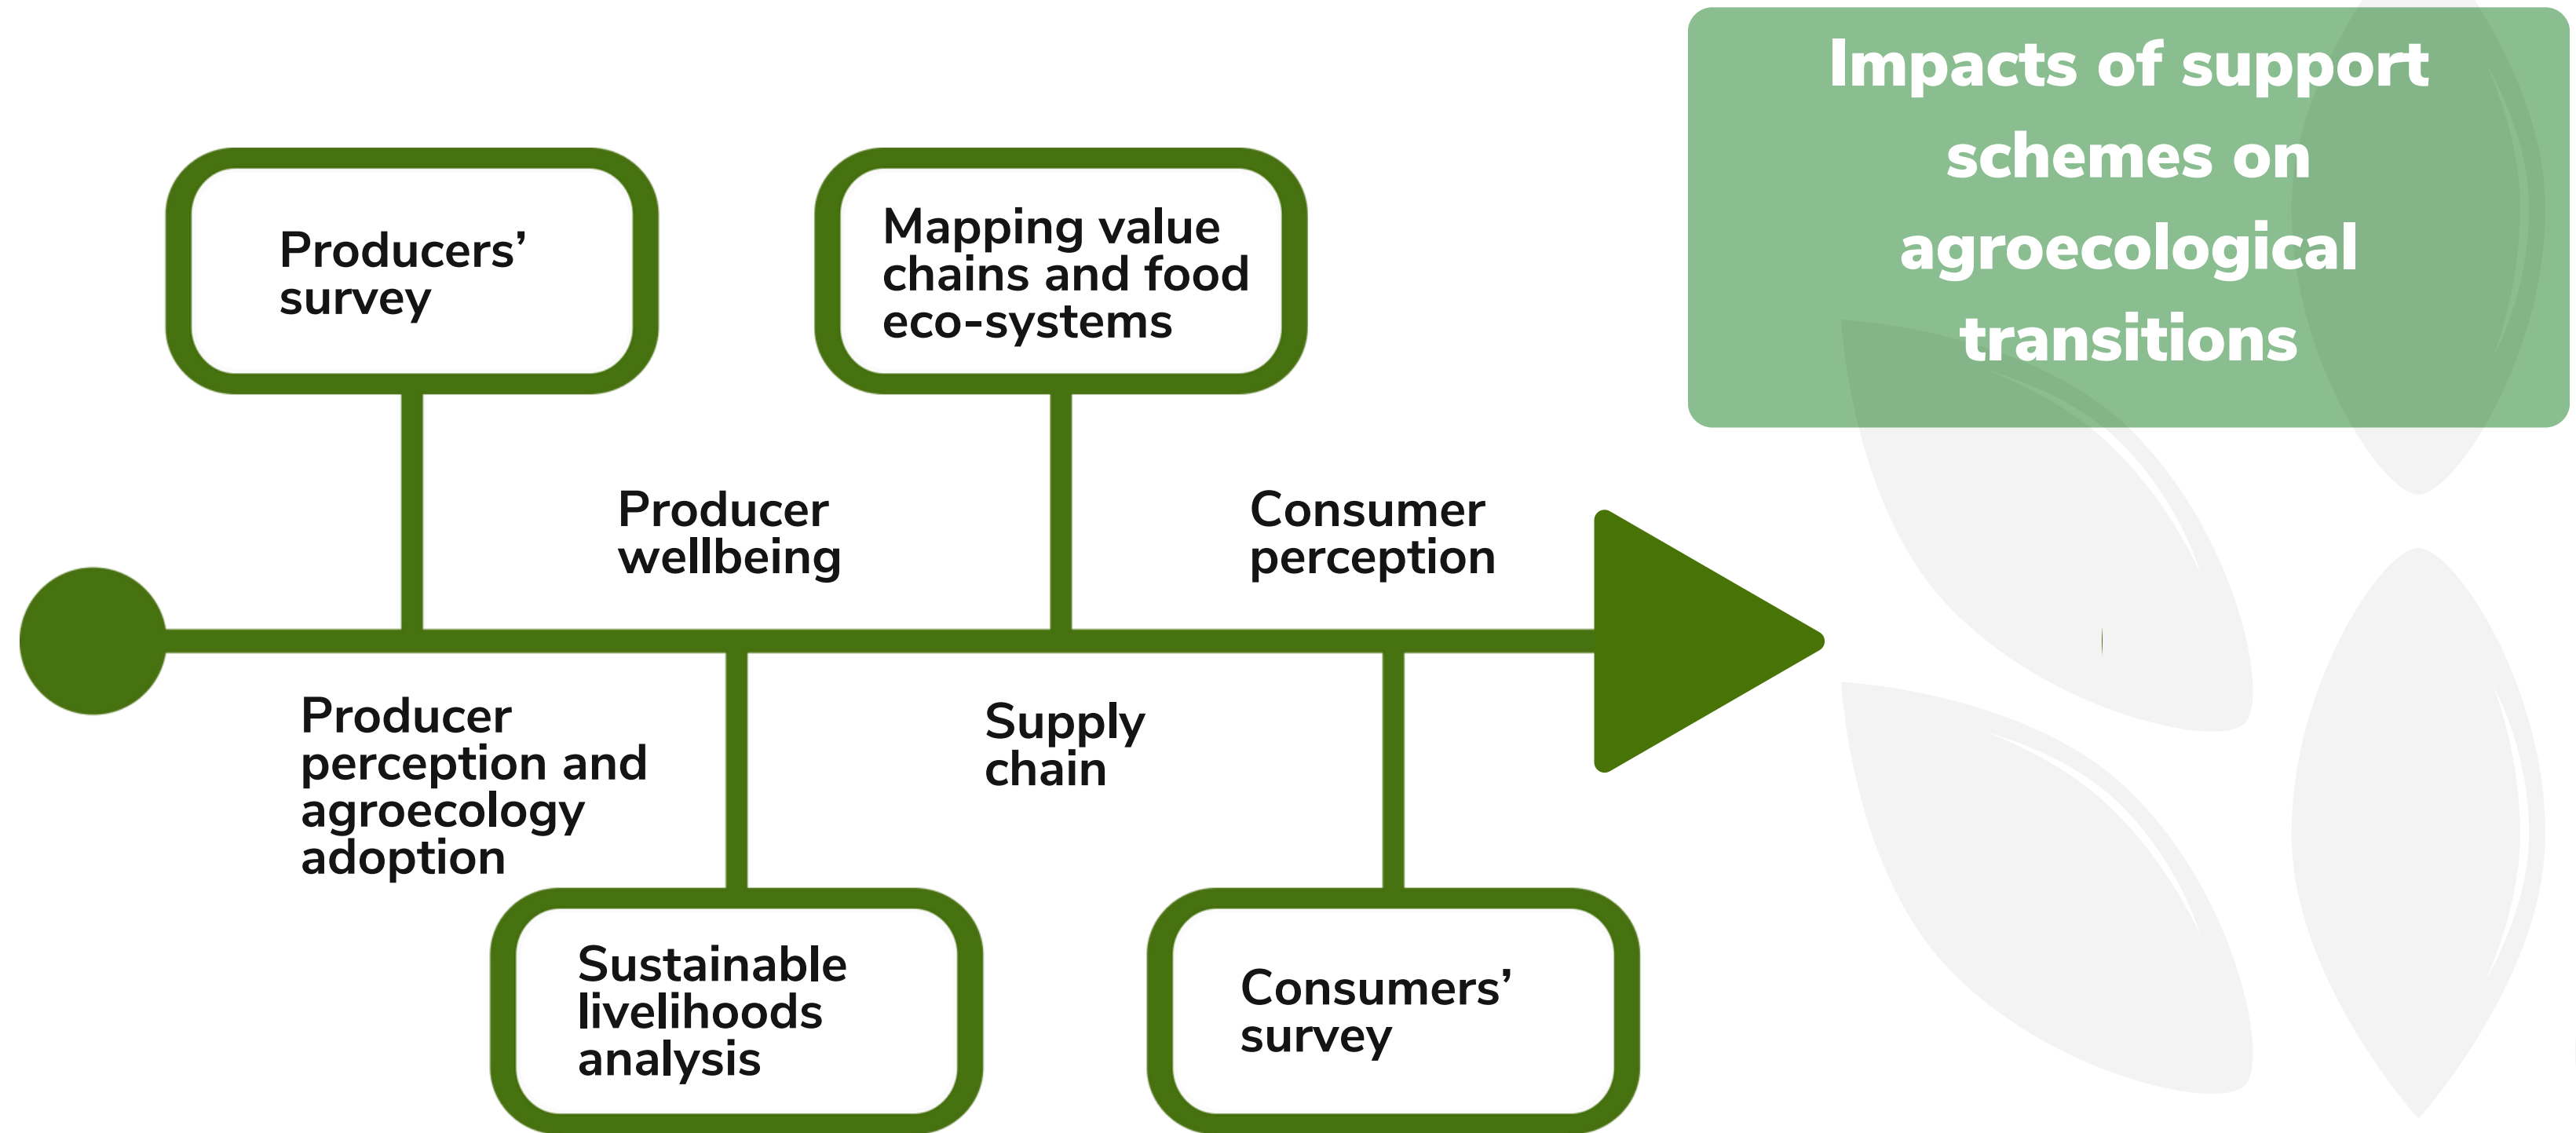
Impacts of support schemes on agroecological transitions

Producers' survey

Mapping value chains and food eco-systems

Producer wellbeing

Consumer perception

Producer perception and agroecology adoption

Supply chain

Sustainable livelihoods analysis

Consumers' survey